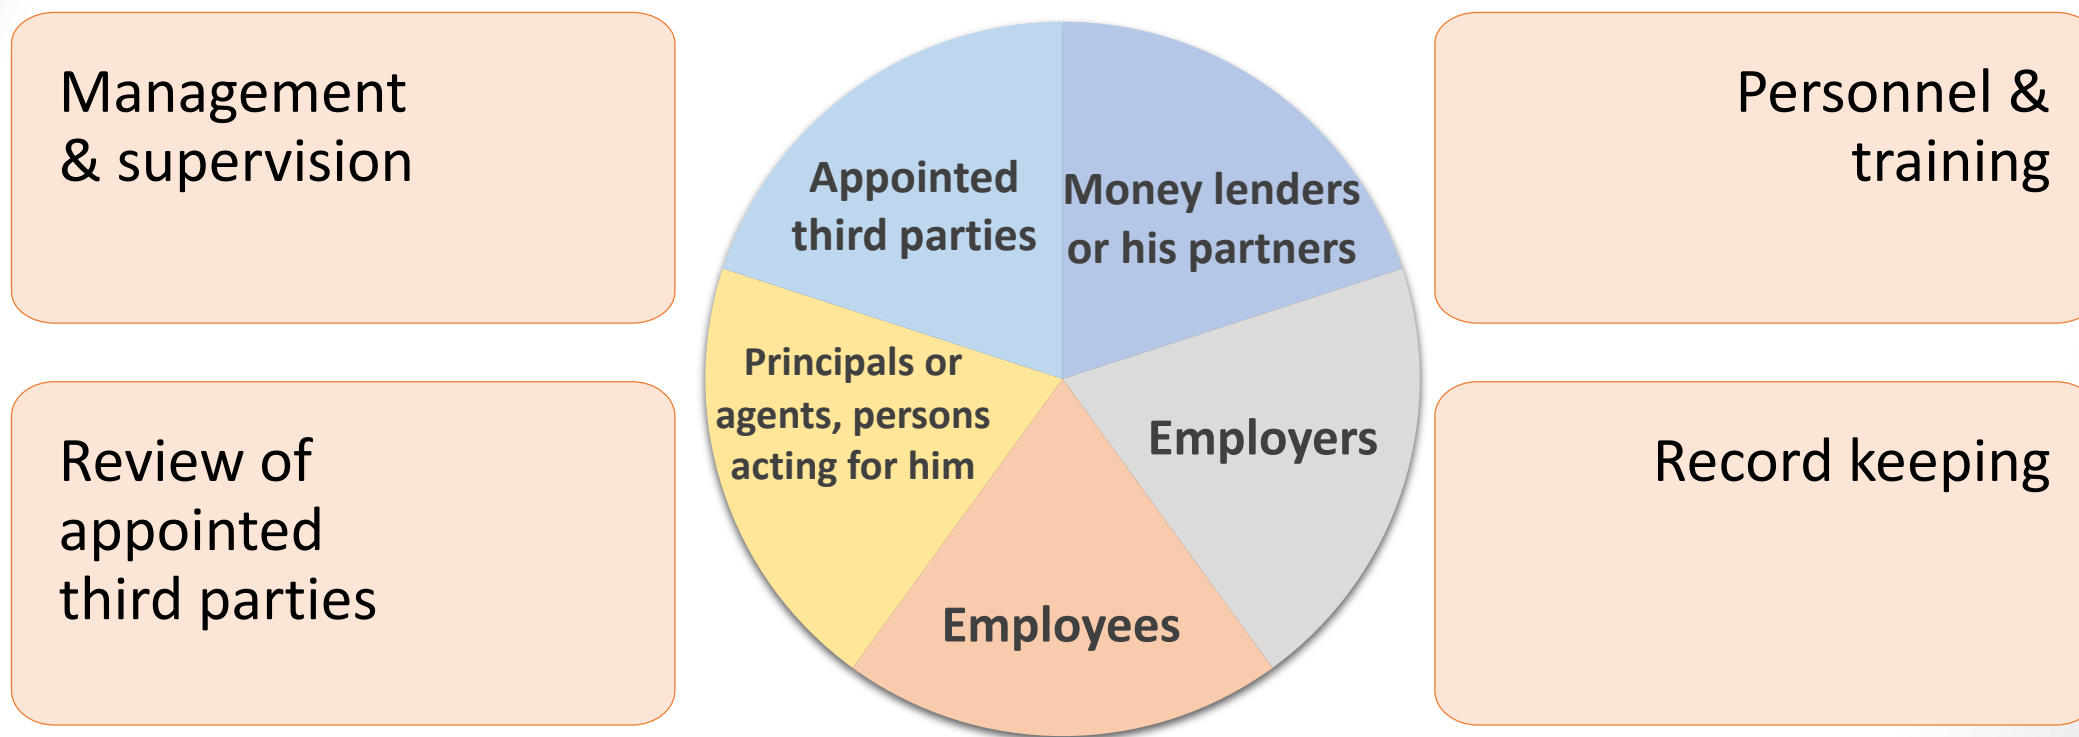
Management & supervision

Review of appointed third parties

Appointed third parties

Money lenders or his partners

Principals or agents, persons acting for him

Employers

Employees

Personnel & training

Record keeping